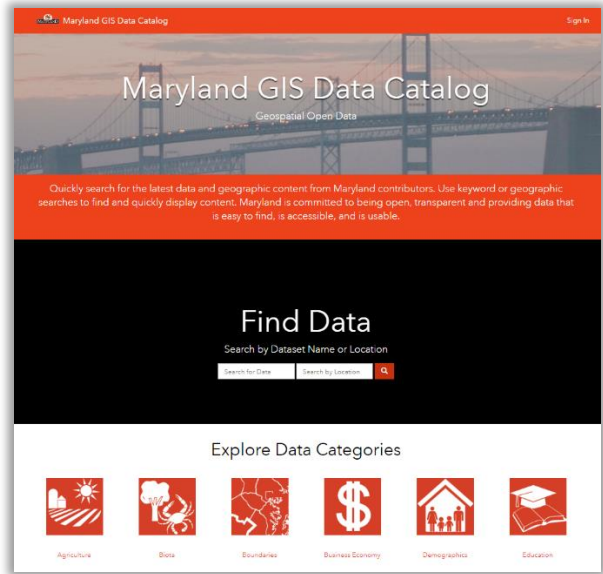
Maryland GIS Data Catalog

Sign In

Maryland GIS Data Catalog

Geospatial Open Data

Quickly search for the latest data and geographic content from Maryland contributors. Use keyword or geographic searches to find and quickly display content. Maryland is committed to being open, transparent and providing data that is easy to find, is accessible, and is usable.

Find Data

Search by Dataset Name or Location

Search for Data

Search by Location

Explore Data Categories

Agriculture

Biota

Boundaries

Business Economy

Demographics

Education